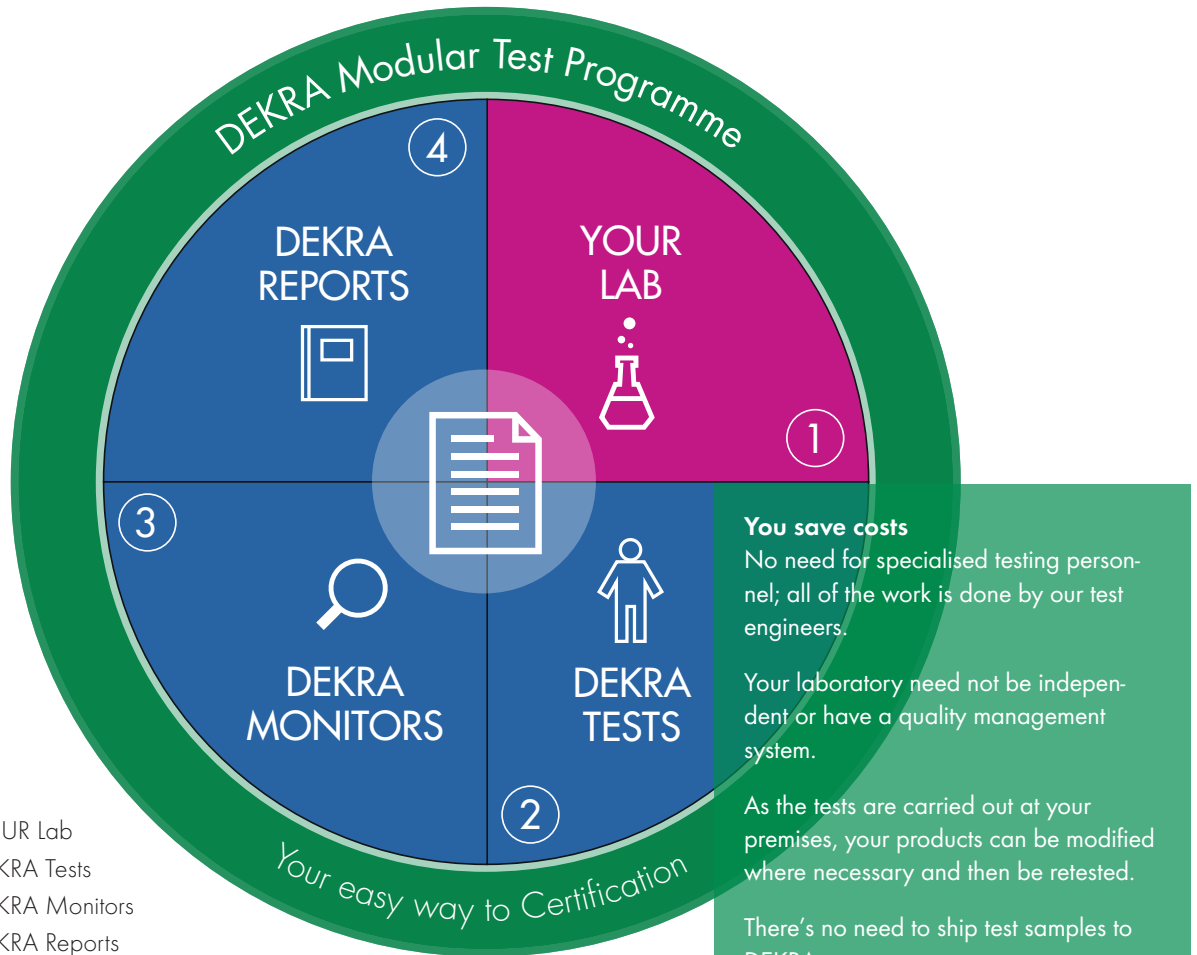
DEKRA Modular Test Programme

4

DEKRA REPORTS

YOUR LAB

1

3

2

DEKRA MONITORS

DEKRA TESTS

Your easy way to Certification

UR Lab
KRA Tests
KRA Monitors
KRA Reports

You save costs
No need for specialised testing personnel; all of the work is done by our test engineers.

Your laboratory need not be independent or have a quality management system.

As the tests are carried out at your premises, your products can be modified where necessary and then be retested.

There's no need to ship test samples to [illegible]